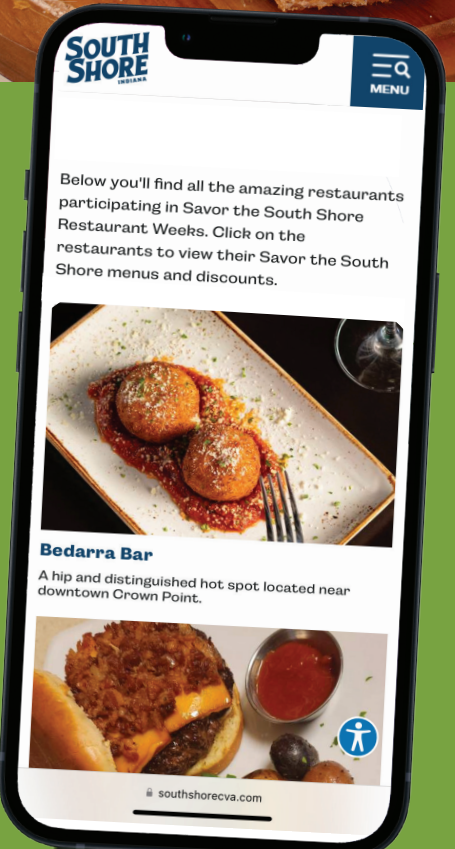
SOUTH SHORE
INDIANA

MENU

Below you'll find all the amazing restaurants participating in Savor the South Shore Restaurant Weeks. Click on the restaurants to view their Savor the South Shore menus and discounts.

Bedarra Bar

A hip and distinguished hot spot located near downtown Crown Point.

southshorecva.com